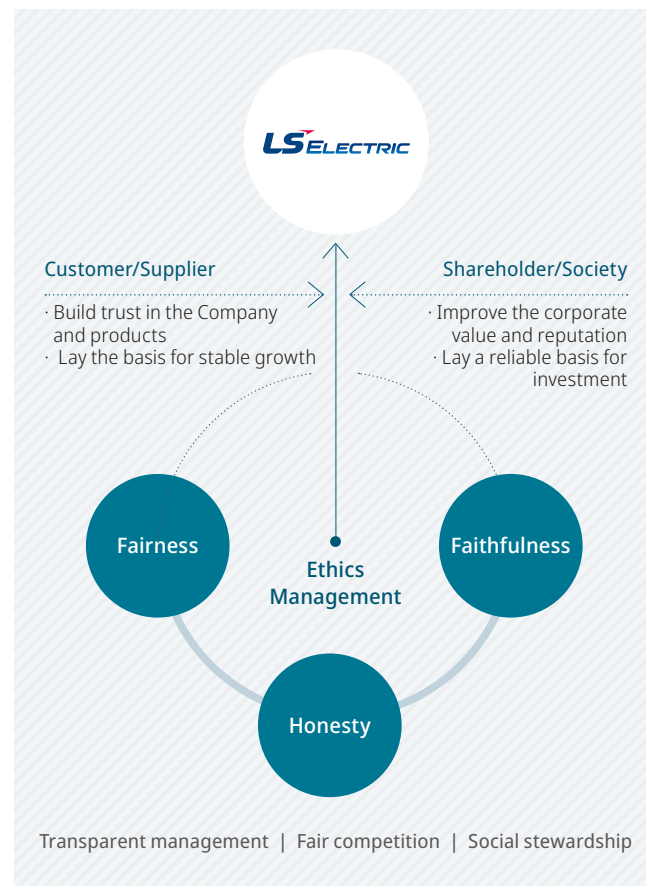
LS ELECTRIC

Customer/Supplier

· Build trust in the Company and products
· Lay the basis for stable growth

Shareholder/Society

· Improve the corporate value and reputation
· Lay a reliable basis for investment

Fairness

Ethics Management

Faithfulness

Honesty

Transparent management | Fair competition | Social stewardship